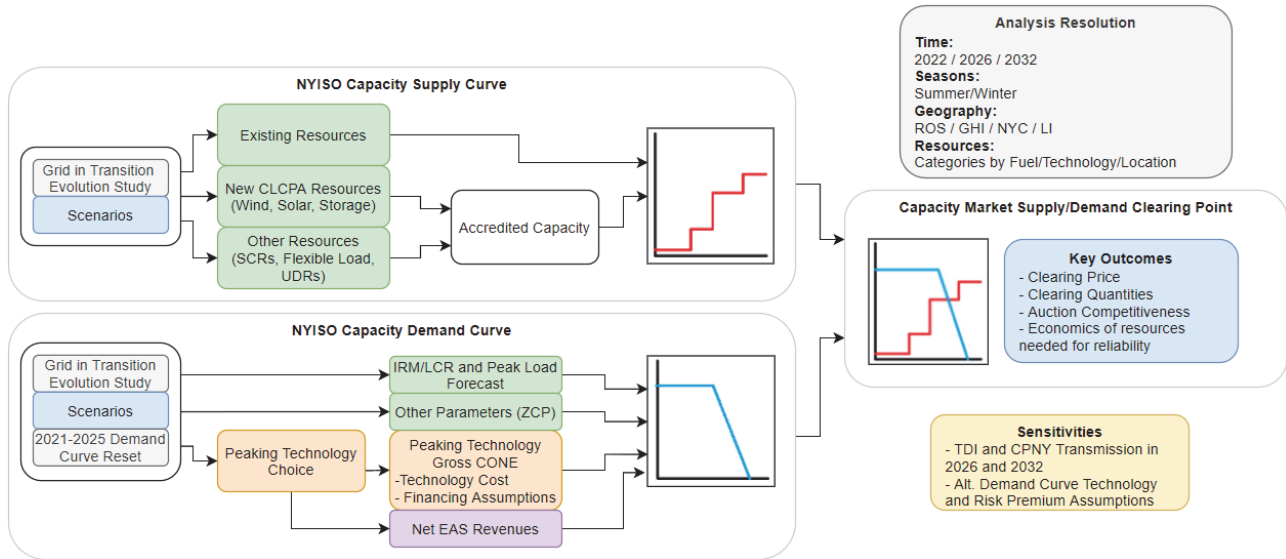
Analysis Resolution
Time:
2022 / 2026 / 2032
Seasons:
Summer/Winter
Geography:
ROS / GHI / NYC / LI
Resources:
Categories by Fuel/Technology/Location

NYISO Capacity Supply Curve

Grid in Transition Evolution Study

Scenarios

Existing Resources

New CLCPA Resources (Wind, Solar, Storage)

Other Resources (SCRs, Flexible Load, UDRs)

Accredited Capacity

Capacity Market Supply/Demand Clearing Point

Key Outcomes
- Clearing Price
- Clearing Quantities
- Auction Competitiveness
- Economics of resources needed for reliability

NYISO Capacity Demand Curve

Grid in Transition Evolution Study

Scenarios

2021-2025 Demand Curve Reset

IRM/LCR and Peak Load Forecast

Other Parameters (ZCP)

Peaking Technology Choice

Peaking Technology Gross CONE
-Technology Cost
- Financing Assumptions

Net EAS Revenues

Sensitivities
- TDI and CPNY Transmission in 2026 and 2032
- Alt. Demand Curve Technology and Risk Premium Assumptions